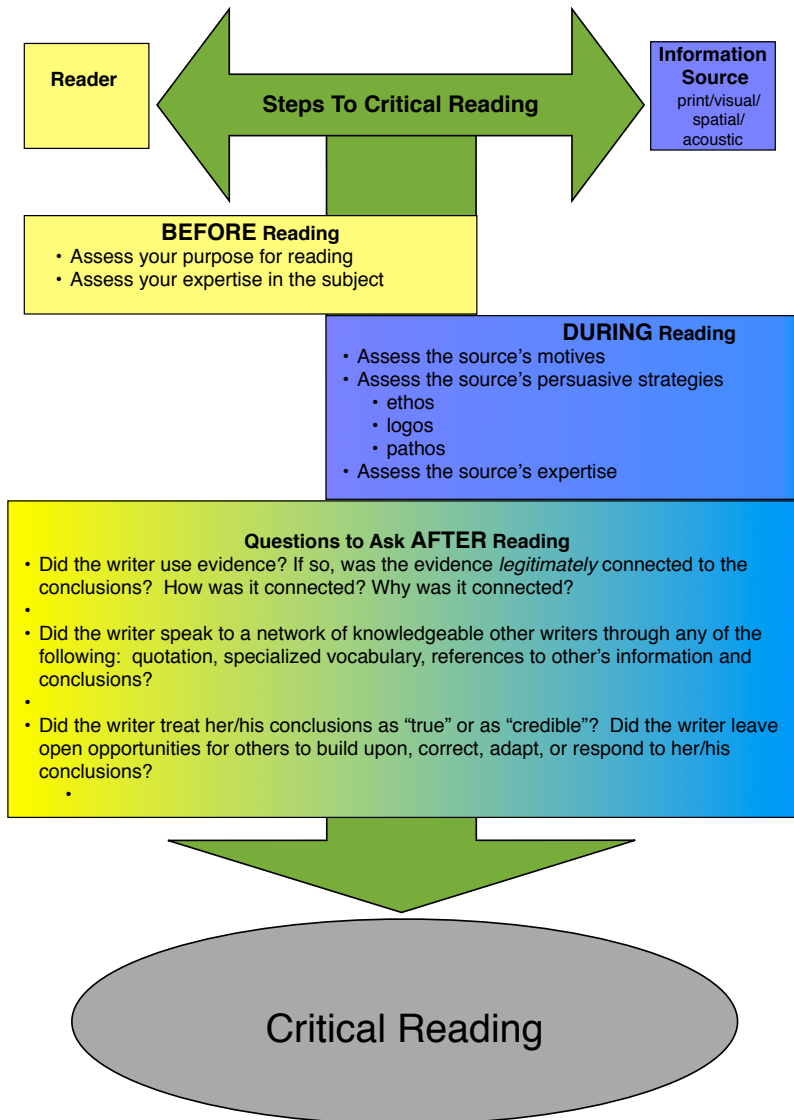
Reader

Steps To Critical Reading

Information Source
print/visual/ spatial/ acoustic

BEFORE Reading
• Assess your purpose for reading
• Assess your expertise in the subject

DURING Reading
• Assess the source's motives
• Assess the source's persuasive strategies
• ethos
• logos
• pathos
• Assess the source's expertise

Questions to Ask AFTER Reading
• Did the writer use evidence? If so, was the evidence *legitimately* connected to the conclusions? How was it connected? Why was it connected?
•
• Did the writer speak to a network of knowledgeable other writers through any of the following: quotation, specialized vocabulary, references to other's information and conclusions?
•
• Did the writer treat her/his conclusions as "true" or as "credible"? Did the writer leave open opportunities for others to build upon, correct, adapt, or respond to her/his conclusions?
•

Critical Reading